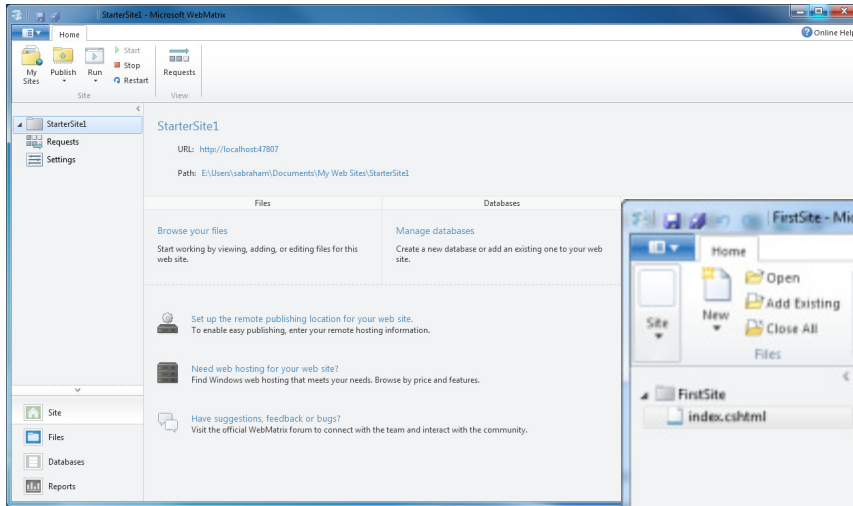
StarterSite1 - Microsoft WebMatrix

Home

Online Help

My Sites
Publish
Run
Start
Stop
Restart
Site

Requests
View

StarterSite1
Requests
Settings

StarterSite1

URL: http://localhost:47807

Path: E:\Users\sabraham\Documents\My Web Sites\StarterSite1

Files

Databases

Browse your files
Start working by viewing, adding, or editing files for this web site.

Manage databases
Create a new database or add an existing one to your web site.

Set up the remote publishing location for your web site.
To enable easy publishing, enter your remote hosting information.

Need web hosting for your web site?
Find Windows web hosting that meets your needs. Browse by price and features.

Have suggestions, feedback or bugs?
Visit the official WebMatrix forum to connect with the team and interact with the community.

Site
Files
Databases
Reports

FirstSite - Mi

Home

Site
New
Open
Add Existing
Close All
Files

FirstSite
index.cshtml